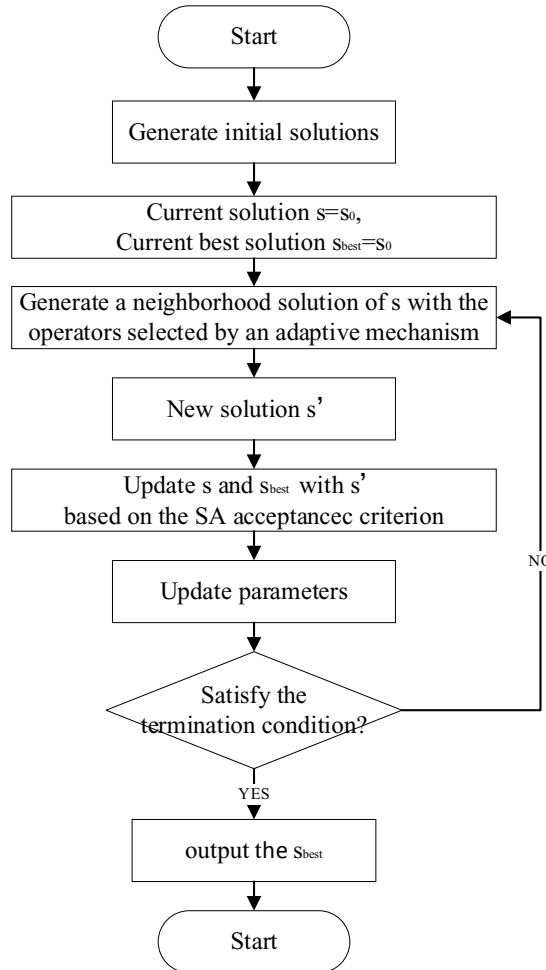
Start

Generate initial solutions

Current solution s=$s_0$,
Current best solution $s_{best}$=$s_0$

Generate a neighborhood solution of s with the operators selected by an adaptive mechanism

New solution s'

Update s and $s_{best}$ with s'
based on the SA acceptancec criterion

Update parameters

Satisfy the termination condition?

NO

YES

output the $s_{best}$

Start